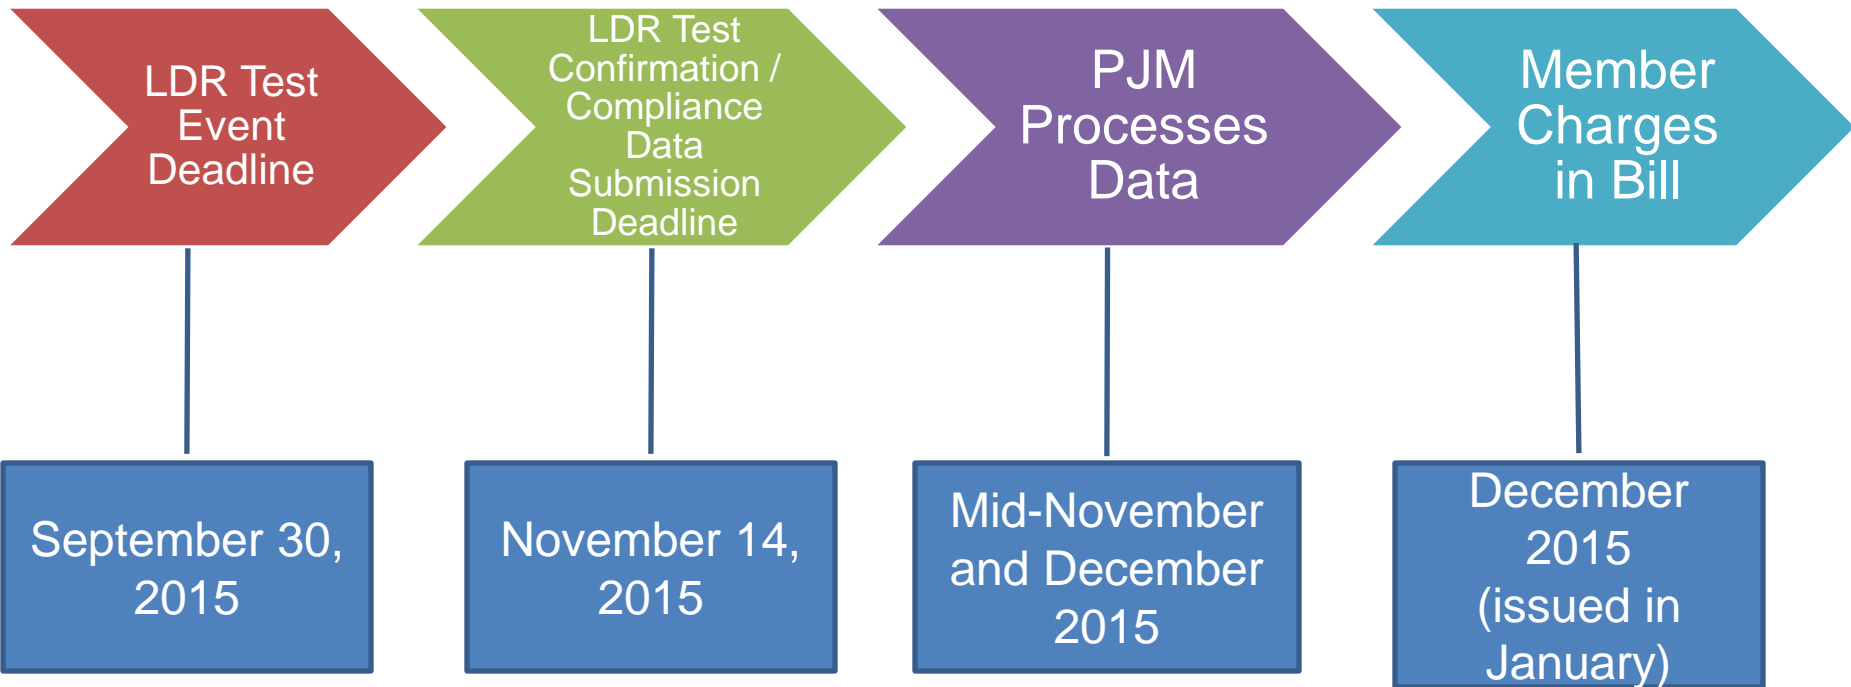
LDR Test Event Deadline

LDR Test Confirmation / Compliance Data Submission Deadline

PJM Processes Data

Member Charges in Bill

September 30, 2015

November 14, 2015

Mid-November and December 2015

December 2015 (issued in January)